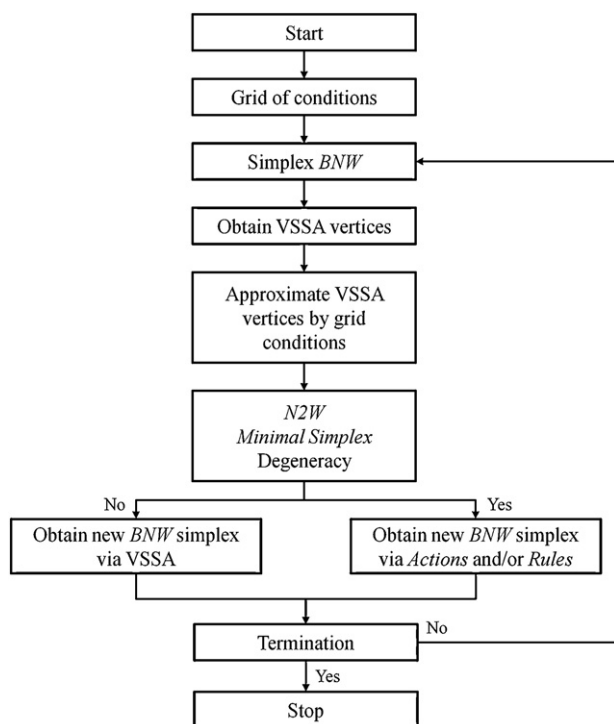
Start

Grid of conditions

Simplex *BNW*

Obtain VSSA vertices

Approximate VSSA vertices by grid conditions

*N2W*
*Minimal Simplex*
Degeneracy

No

Yes

Obtain new *BNW* simplex via VSSA

Obtain new *BNW* simplex via *Actions* and/or *Rules*

Termination

No

Yes

Stop